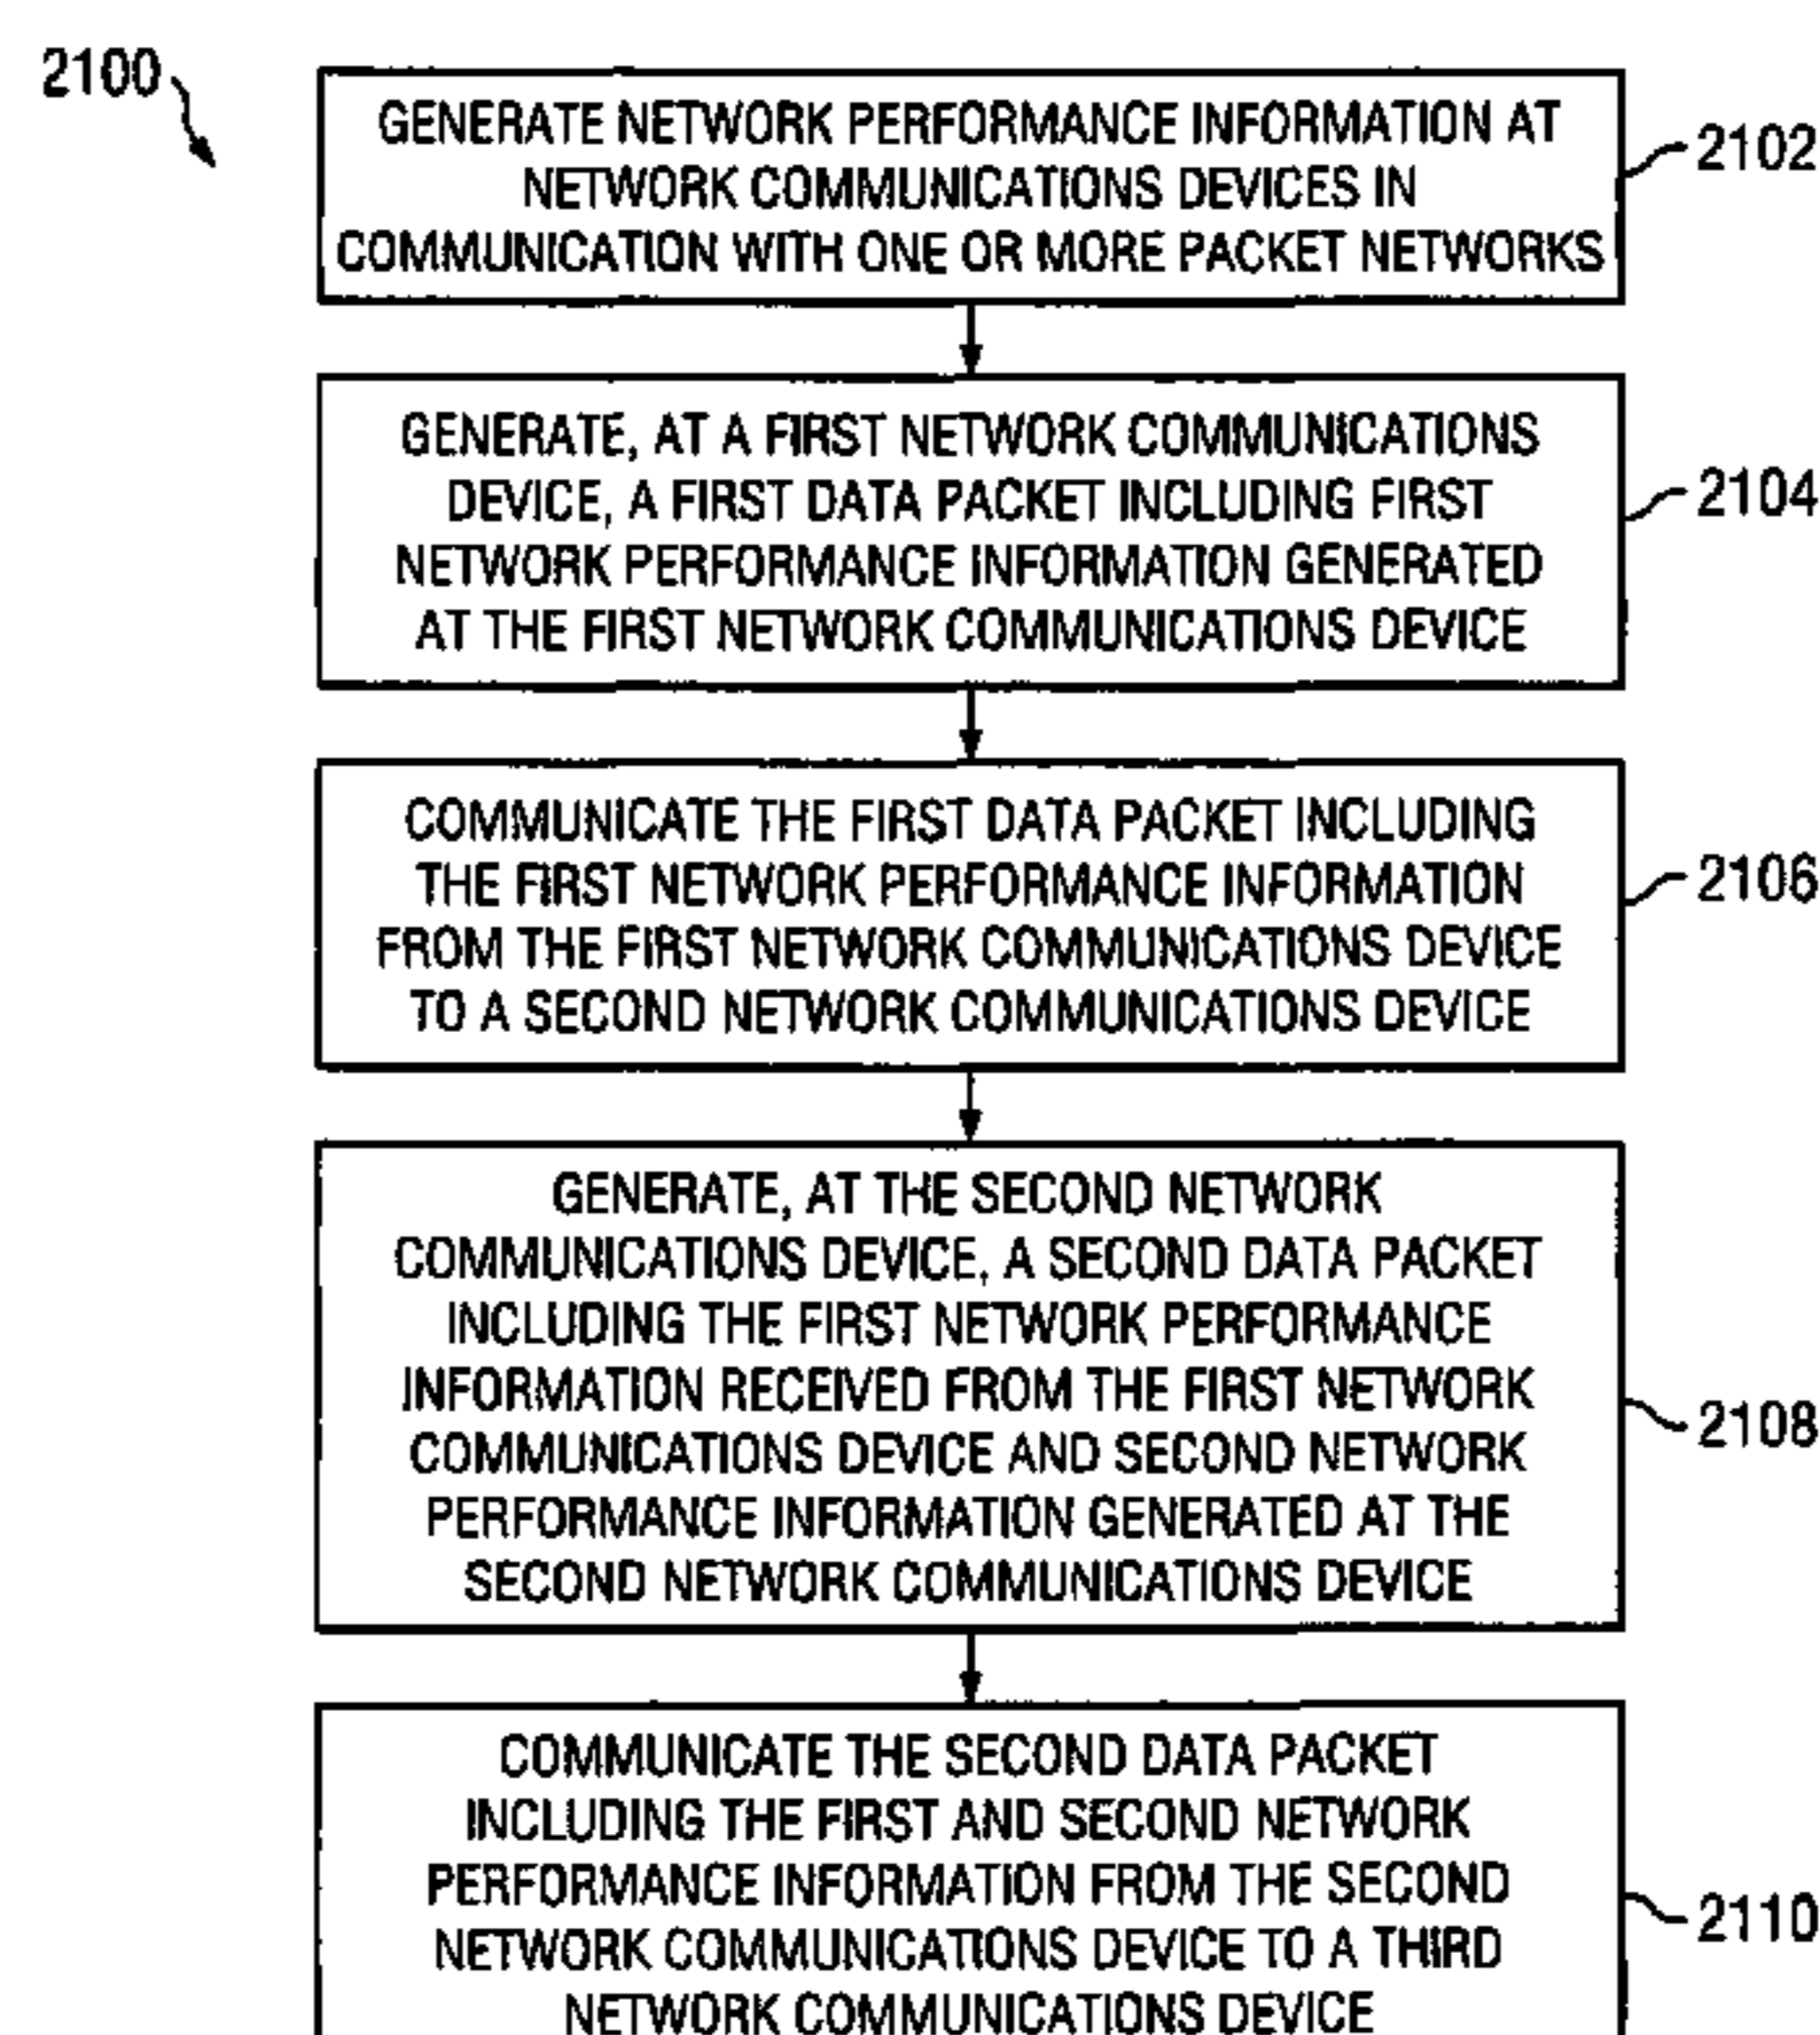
2100

GENERATE NETWORK PERFORMANCE INFORMATION AT NETWORK COMMUNICATIONS DEVICES IN COMMUNICATION WITH ONE OR MORE PACKET NETWORKS

2102

GENERATE, AT A FIRST NETWORK COMMUNICATIONS DEVICE, A FIRST DATA PACKET INCLUDING FIRST NETWORK PERFORMANCE INFORMATION GENERATED AT THE FIRST NETWORK COMMUNICATIONS DEVICE

2104

COMMUNICATE THE FIRST DATA PACKET INCLUDING THE FIRST NETWORK PERFORMANCE INFORMATION FROM THE FIRST NETWORK COMMUNICATIONS DEVICE TO A SECOND NETWORK COMMUNICATIONS DEVICE

2106

GENERATE, AT THE SECOND NETWORK COMMUNICATIONS DEVICE, A SECOND DATA PACKET INCLUDING THE FIRST NETWORK PERFORMANCE INFORMATION RECEIVED FROM THE FIRST NETWORK COMMUNICATIONS DEVICE AND SECOND NETWORK PERFORMANCE INFORMATION GENERATED AT THE SECOND NETWORK COMMUNICATIONS DEVICE

2108

COMMUNICATE THE SECOND DATA PACKET INCLUDING THE FIRST AND SECOND NETWORK PERFORMANCE INFORMATION FROM THE SECOND NETWORK COMMUNICATIONS DEVICE TO A THIRD NETWORK COMMUNICATIONS DEVICE

2110